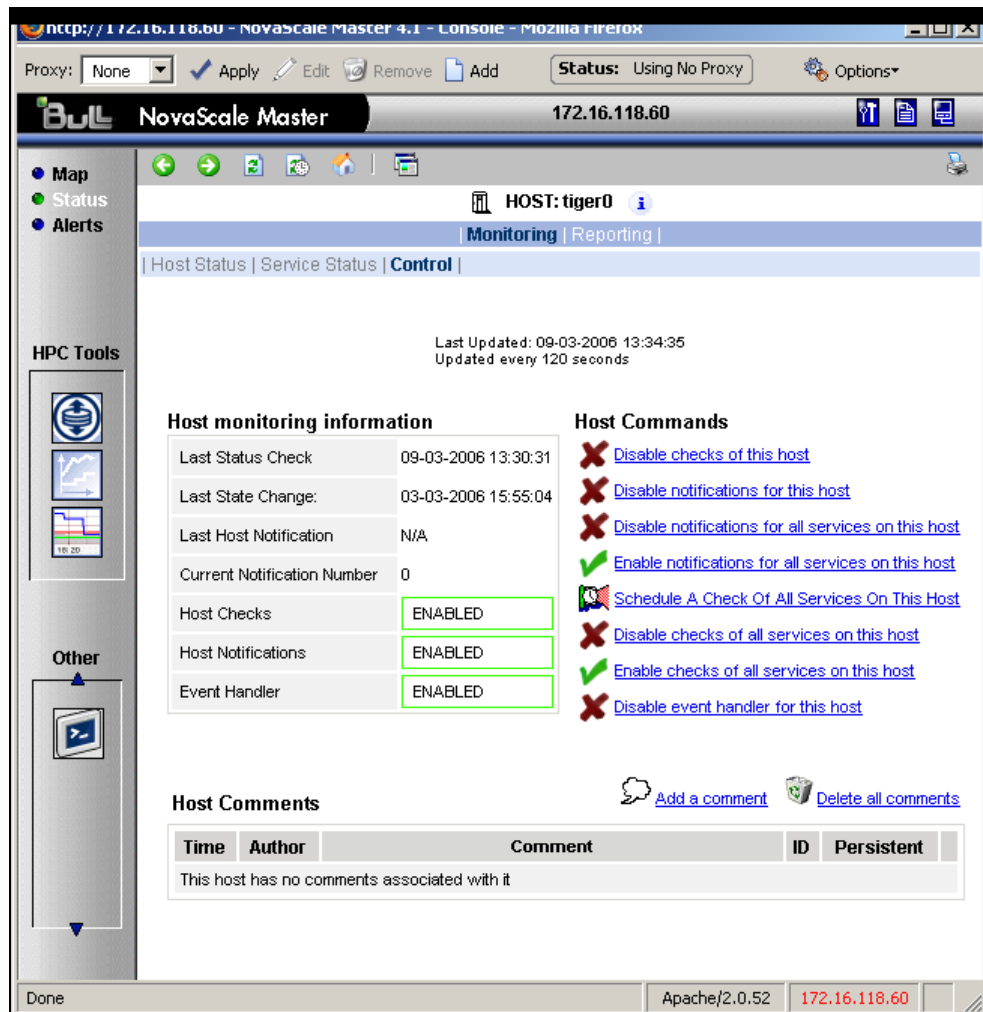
http://172.16.118.60 - NovaScale Master 4.1 - Console - Mozilla Firefox

Proxy: None Apply Edit Remove Add Status: Using No Proxy Options

BULL NovaScale Master 172.16.118.60

Map
Status
Alerts

HPC Tools

Other

HOST: tiger0

| Monitoring | Reporting |

| Host Status | Service Status | Control |

Last Updated: 09-03-2006 13:34:35
Updated every 120 seconds

Host monitoring information

| | |
|---|---|
| Last Status Check | 09-03-2006 13:30:31 |
| Last State Change: | 03-03-2006 15:55:04 |
| Last Host Notification | N/A |
| Current Notification Number | 0 |
| Host Checks | ENABLED |
| Host Notifications | ENABLED |
| Event Handler | ENABLED |

Host Commands

Disable checks of this host
Disable notifications for this host
Disable notifications for all services on this host
Enable notifications for all services on this host
Schedule A Check Of All Services On This Host
Disable checks of all services on this host
Enable checks of all services on this host
Disable event handler for this host

Host Comments

Add a comment Delete all comments

| Time | Author | Comment | ID | Persistent |
|---|---|---|---|---|
| This host has no comments associated with it | | | | |

Done Apache/2.0.52 172.16.118.60